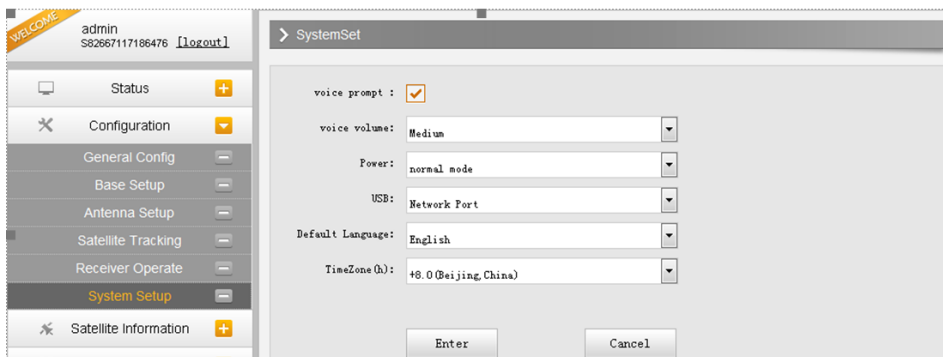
WELCOME
admin
S82667117186476 [logout]

Status
Configuration
General Config
Base Setup
Antenna Setup
Satellite Tracking
Receiver Operate
System Setup
Satellite Information

SystemSet

voice prompt :
voice volume: Medium
Power: normal mode
USB: Network Port
Default Language: English
TimeZone(h): +8.0(Beijing,China)

Enter
Cancel